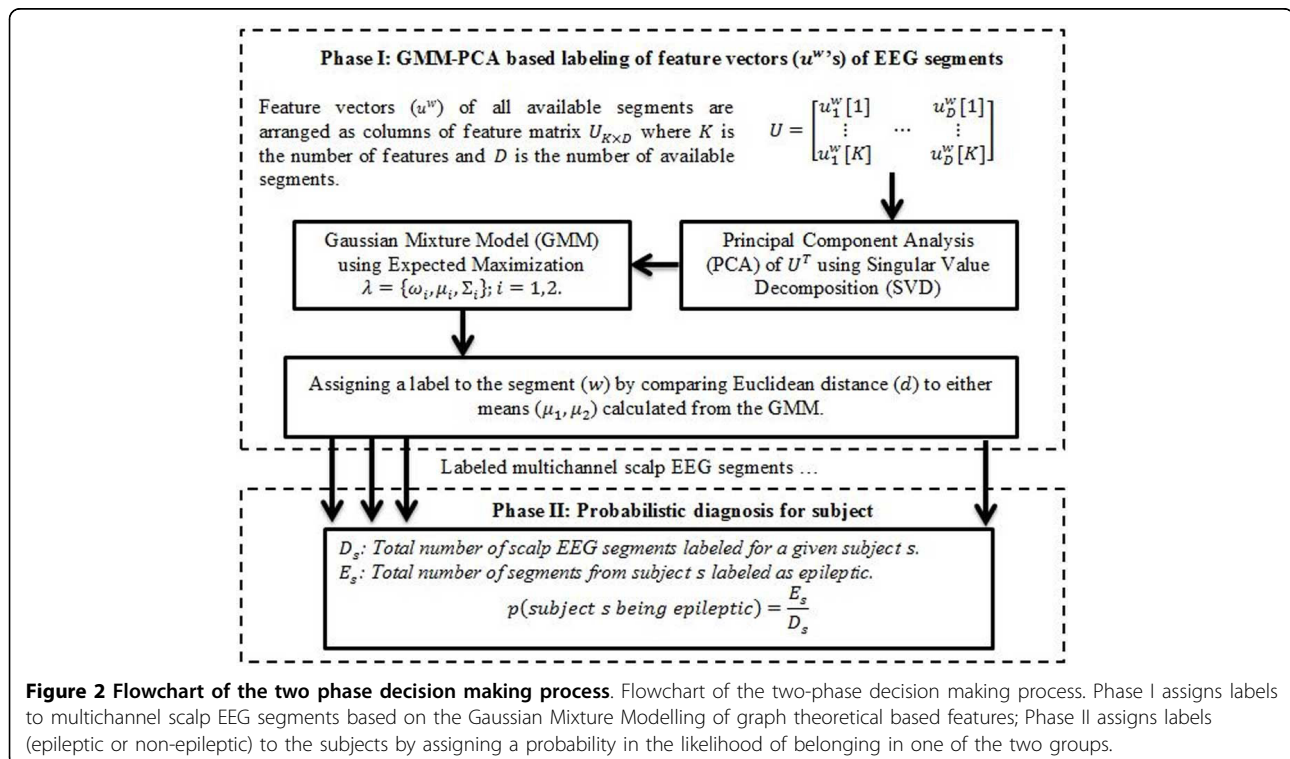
Phase I: GMM-PCA based labeling of feature vectors ($u^{w}$'s) of EEG segments

Feature vectors ($u^{w}$) of all available segments are arranged as columns of feature matrix $U_{K\times D}$ where $K$ is the number of features and $D$ is the number of available segments.

$U = \begin{bmatrix} u_1^w[1] & \cdots & u_D^w[1] \\ \vdots & & \vdots \\ u_1^w[K] & & u_D^w[K] \end{bmatrix}$

Gaussian Mixture Model (GMM) using Expected Maximization $\lambda = \{\omega_i, \mu_i, \Sigma_i\}; i = 1,2.$

Principal Component Analysis (PCA) of $U^T$ using Singular Value Decomposition (SVD)

Assigning a label to the segment ($w$) by comparing Euclidean distance ($d$) to either means ($\mu_1, \mu_2$) calculated from the GMM.

Labeled multichannel scalp EEG segments …

Phase II: Probabilistic diagnosis for subject

$D_s$: Total number of scalp EEG segments labeled for a given subject s.
$E_s$: Total number of segments from subject s labeled as epileptic.
$p(subject\ s\ being\ epileptic) = \frac{E_s}{D_s}$

**Figure 2 Flowchart of the two phase decision making process**. Flowchart of the two-phase decision making process. Phase I assigns labels to multichannel scalp EEG segments based on the Gaussian Mixture Modelling of graph theoretical based features; Phase II assigns labels (epileptic or non-epileptic) to the subjects by assigning a probability in the likelihood of belonging in one of the two groups.